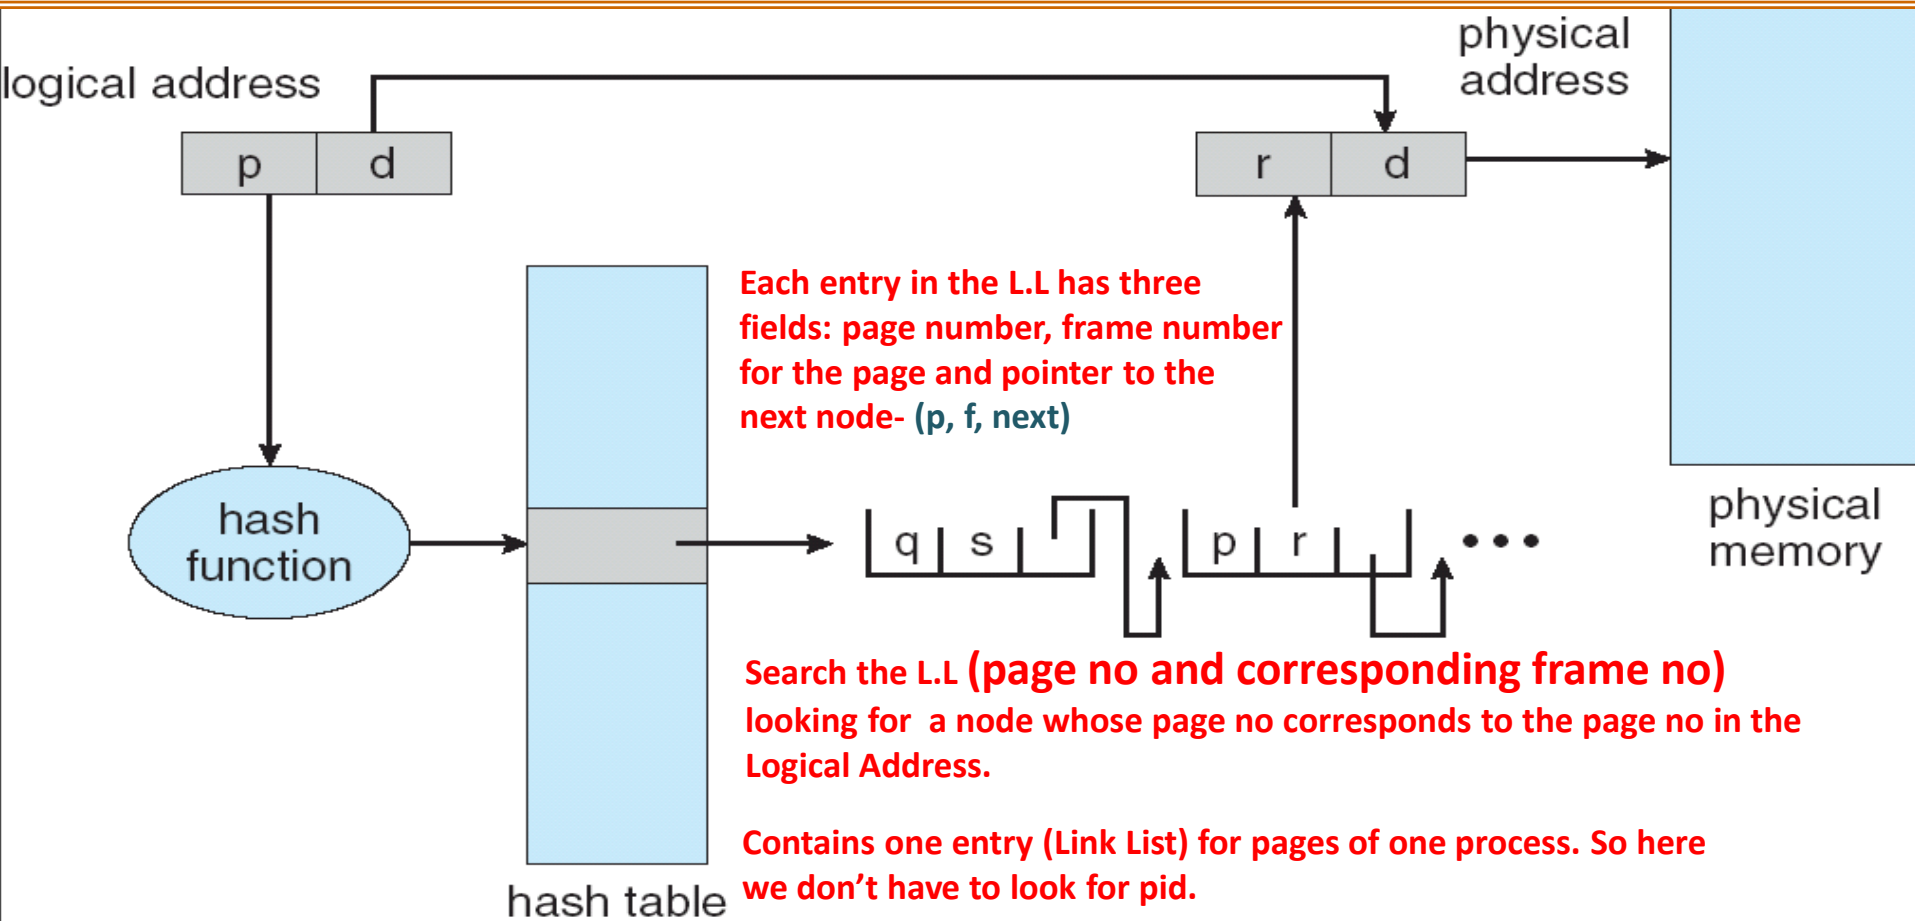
logical address

p | d

physical address

r | d

Each entry in the L.L has three fields: page number, frame number for the page and pointer to the next node- (p, f, next)

hash function

q | s

p | r

• • •

physical memory

Search the L.L (page no and corresponding frame no) looking for a node whose page no corresponds to the page no in the Logical Address.

Contains one entry (Link List) for pages of one process. So here we don't have to look for pid.

hash table